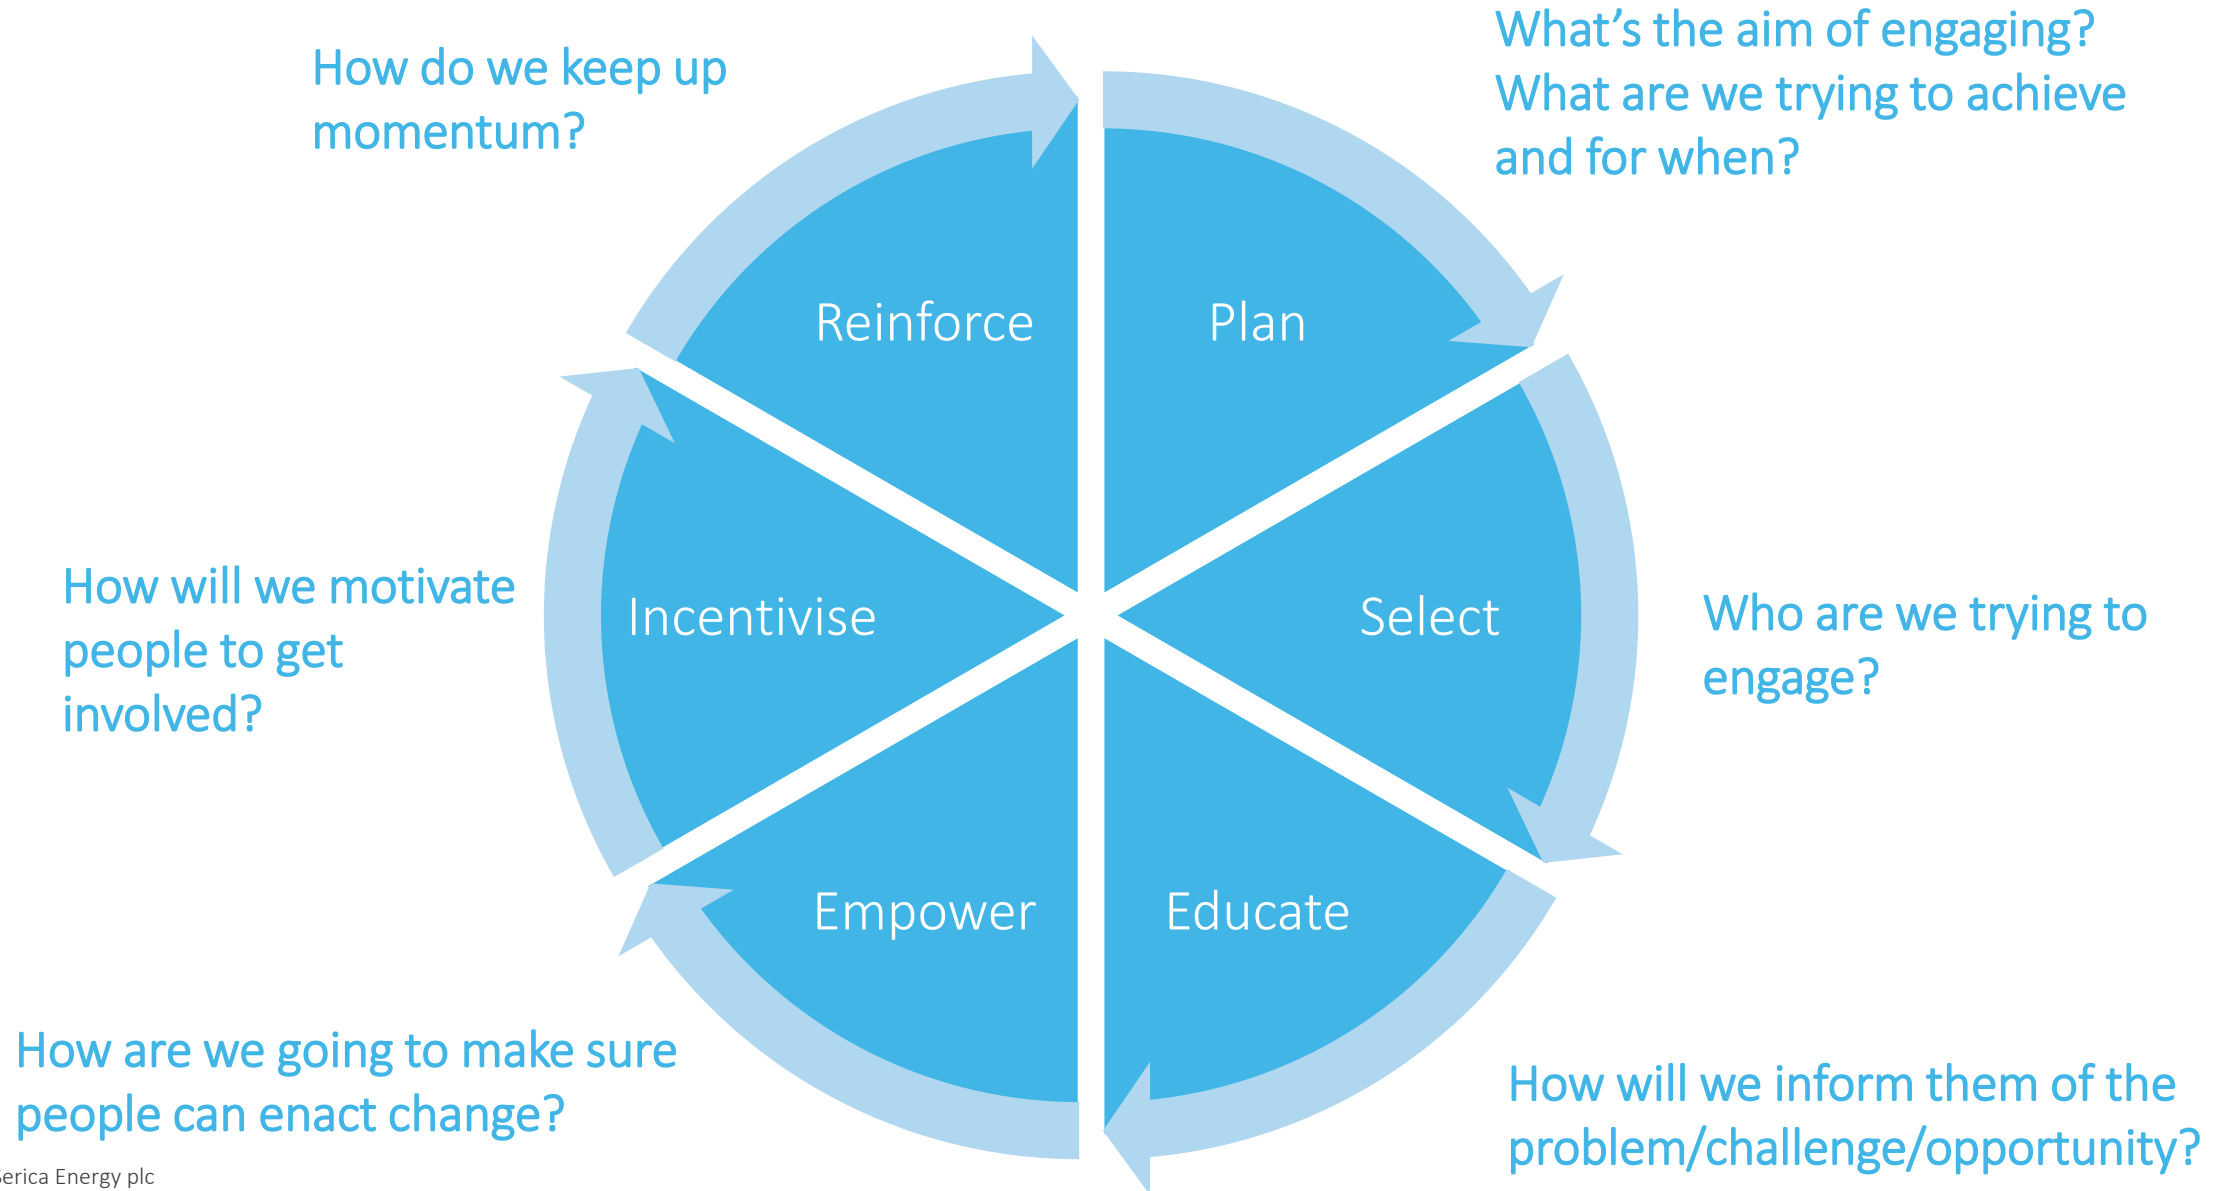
What's the aim of engaging? What are we trying to achieve and for when?

Plan

Who are we trying to engage?

Select

Educate

How will we inform them of the problem/challenge/opportunity?

Empower

How are we going to make sure people can enact change?

Incentivise

How will we motivate people to get involved?

Reinforce

How do we keep up momentum?

erica Energy plc